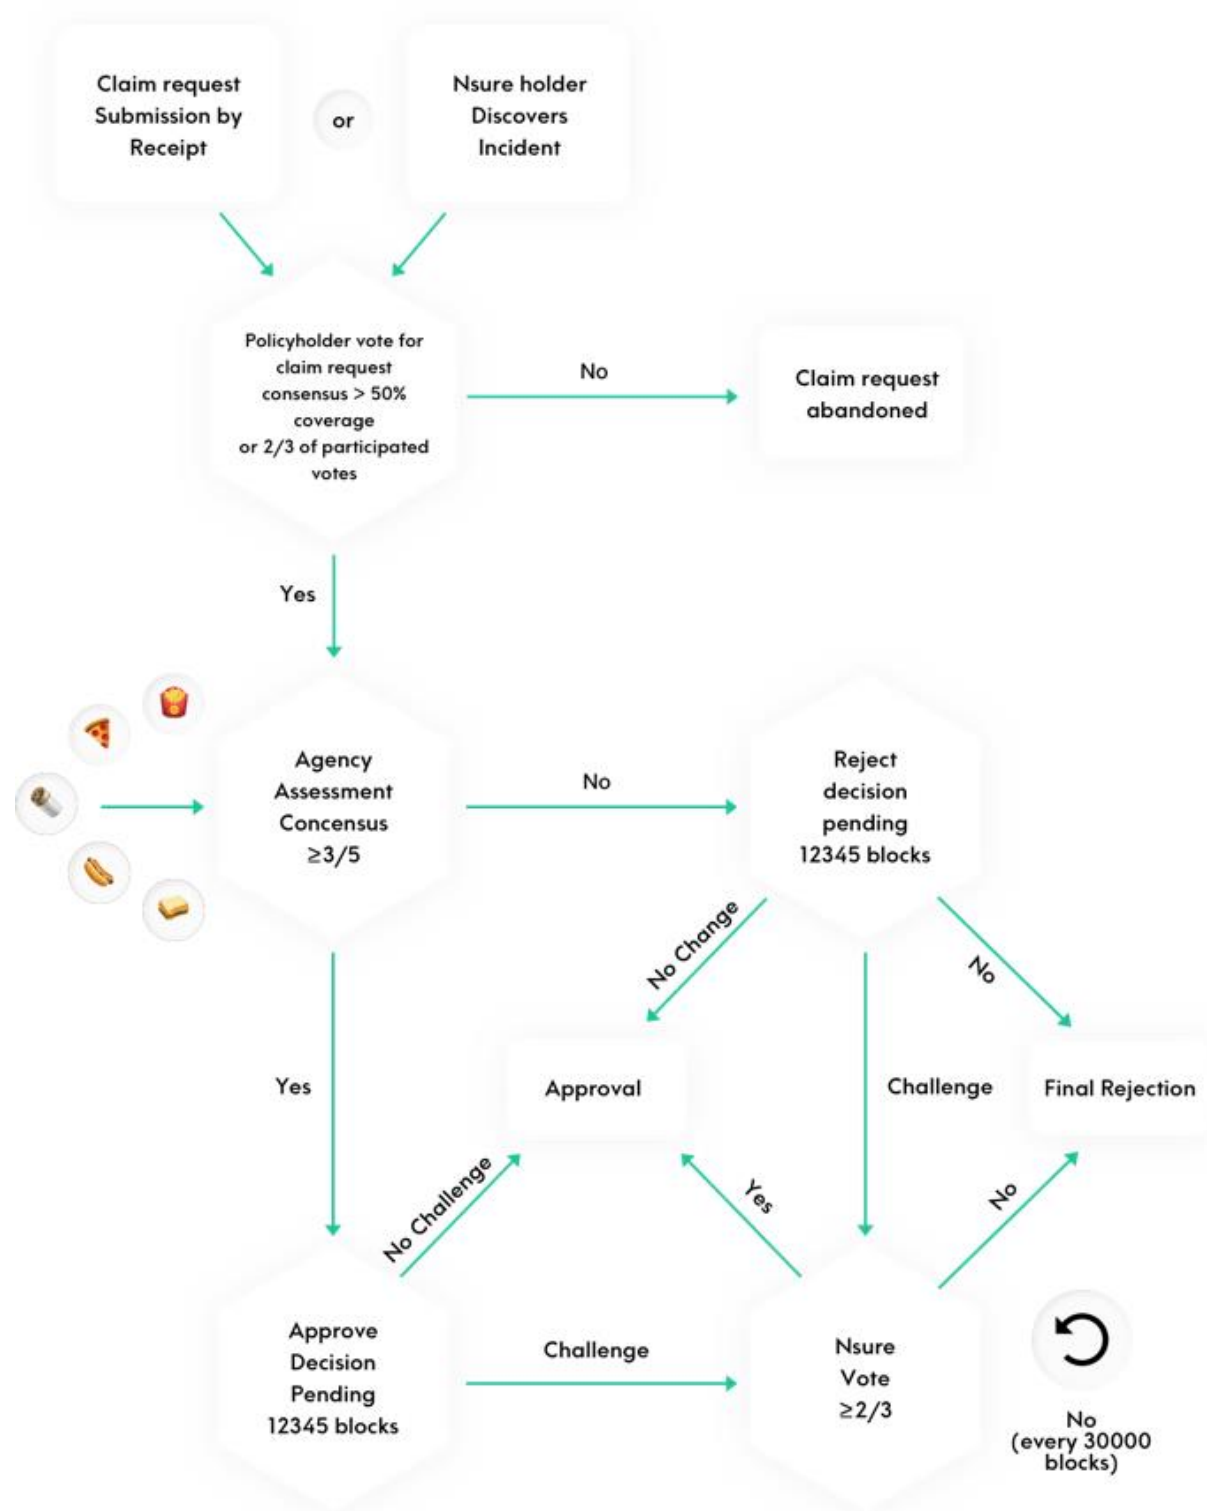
Claim request Submission by Receipt

or

Nsure holder Discovers Incident

Policyholder vote for claim request consensus > 50% coverage or 2/3 of participated votes

No

Claim request abandoned

Yes

Agency Assessment Concensus ≥3/5

No

Reject decision pending 12345 blocks

No Change

No

Approval

Challenge

Final Rejection

Yes

No Challenge

Yes

No

Approve Decision Pending 12345 blocks

Challenge

Nsure Vote ≥2/3

No (every 30000 blocks)